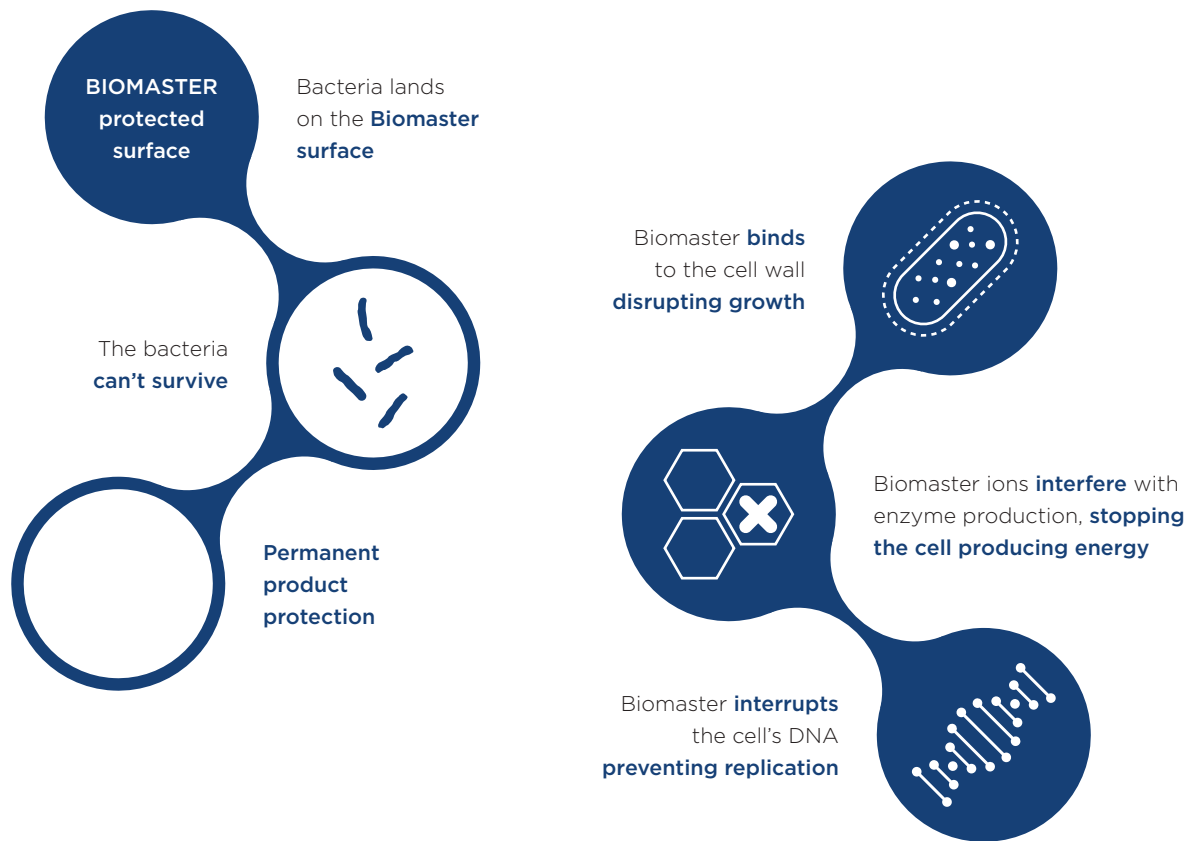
BIOMASTER protected surface

Bacteria lands on the Biomaster surface

The bacteria can't survive

Permanent product protection

Biomaster binds to the cell wall disrupting growth

Biomaster ions interfere with enzyme production, stopping the cell producing energy

Biomaster interrupts the cell's DNA preventing replication